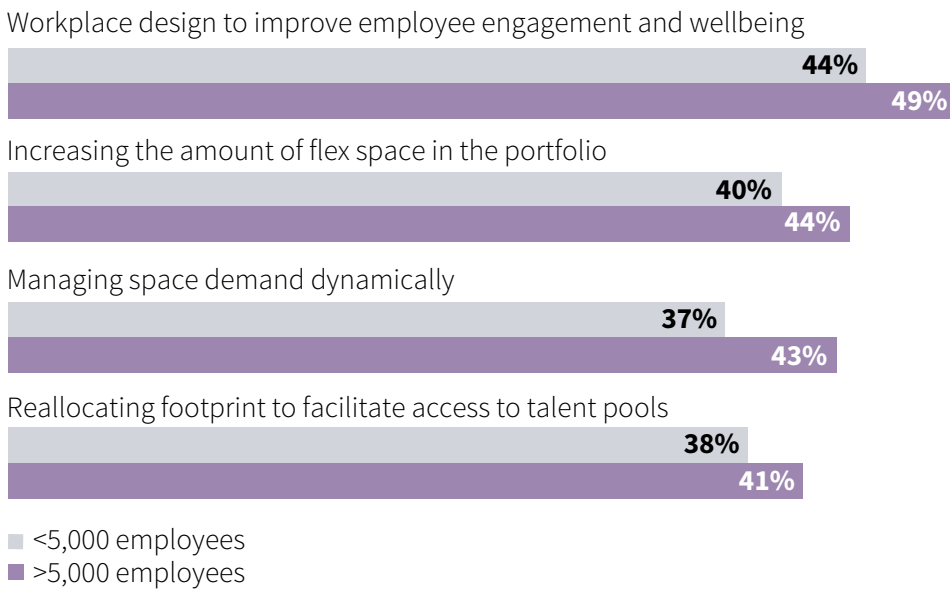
Workplace design to improve employee engagement and wellbeing

44%

49%

Increasing the amount of flex space in the portfolio

40%

44%

Managing space demand dynamically

37%

43%

Reallocating footprint to facilitate access to talent pools

38%

41%

<5,000 employees

>5,000 employees